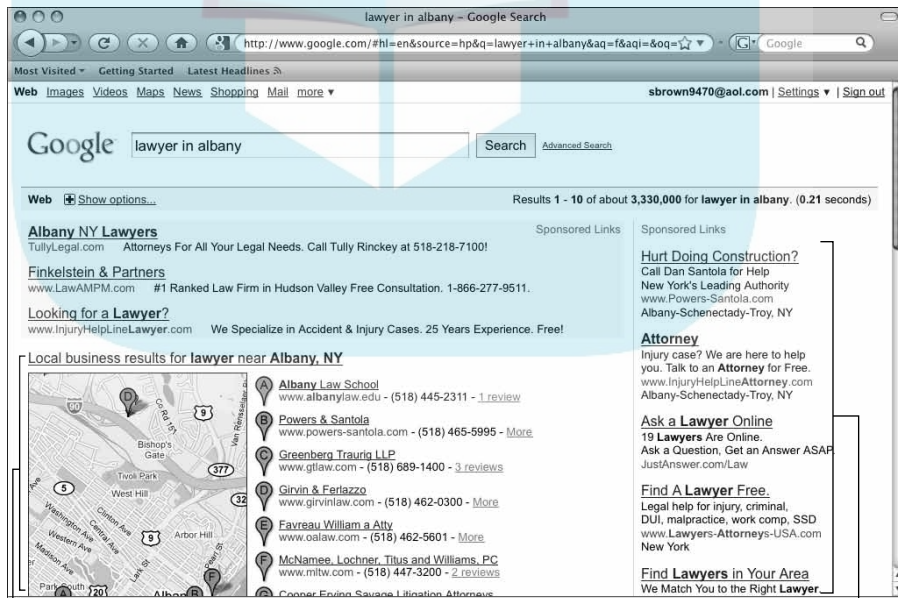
lawyer in albany - Google Search

http://www.google.com/#hl=en&source=hp&q=lawyer+in+albany&aq=f&aqi=&oq=

Google

Most Visited ▾ Getting Started Latest Headlines

Web Images Videos Maps News Shopping Mail more ▾

sbrown9470@aol.com | Settings ▾ | Sign out

Google lawyer in albany Search Advanced Search

Web Show options...

Results 1 - 10 of about 3,330,000 for lawyer in albany. (0.21 seconds)

Sponsored Links

Albany NY Lawyers
TullyLegal.com Attorneys For All Your Legal Needs. Call Tully Rinckey at 518-218-7100!

Finkelstein & Partners
www.LawAMPM.com #1 Ranked Law Firm in Hudson Valley Free Consultation. 1-866-277-9511.

Looking for a Lawyer?
www.InjuryHelpLineLawyer.com We Specialize in Accident & Injury Cases. 25 Years Experience. Free!

Local business results for lawyer near Albany, NY

90 9 Bishop's Gate Tivoli Park 377 5 West Hill 32 Washington Ave Central Ave Western Ave Madison Ave 9 Arbor Hill Park South 20 Albany

A Albany Law School
www.albanylaw.edu - (518) 445-2311 - 1 review

B Powers & Santola
www.powers-santola.com - (518) 465-5995 - More

C Greenberg Traurig LLP
www.gtlaw.com - (518) 689-1400 - 3 reviews

D Girvin & Ferlazzo
www.girvinlaw.com - (518) 462-0300 - More

E Favreau William a Atty
www.oalaw.com - (518) 462-5601 - More

F McNamee, Lochner, Titus and Williams, PC
www.mltw.com - (518) 447-3200 - 2 reviews

G Cooper Erving Savage Litigation Attorneys

Sponsored Links

Hurt Doing Construction?
Call Dan Santola for Help
New York's Leading Authority
www.Powers-Santola.com
Albany-Schenectady-Troy, NY

Attorney
Injury case? We are here to help you. Talk to an Attorney for Free.
www.InjuryHelpLineAttorney.com
Albany-Schenectady-Troy, NY

Ask a Lawyer Online
19 Lawyers Are Online.
Ask a Question, Get an Answer ASAP.
JustAnswer.com/Law

Find A Lawyer Free.
Legal help for injury, criminal, DUI, malpractice, work comp, SSD
www.Lawyers-Attorneys-USA.com
New York

Find Lawyers in Your Area
We Match You to the Right Lawyer.